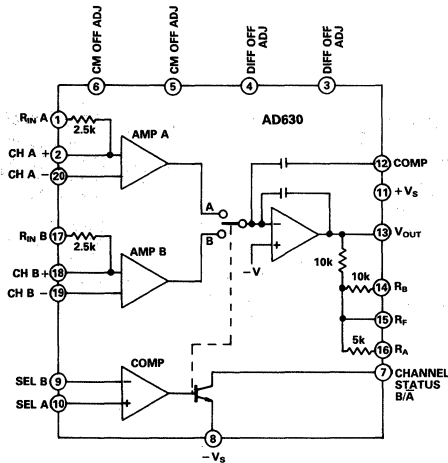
CM OFF ADJ
6
CM OFF ADJ
5
DIFF OFF ADJ
4
DIFF OFF ADJ
3

$R_{IN}$ A
1
2.5k
AMP A
CH A +
2
CH A −
20
AD630
12 COMP
11 $+V_S$
A
B
$R_{IN}$ B
17
2.5k
AMP B
CH B +
18
CH B −
19
−V
13 $V_{OUT}$
10k
10k
14 $R_B$
15 $R_F$
5k
16 $R_A$
COMP
SEL B
9
SEL A
10
7 CHANNEL STATUS B/$\overline{A}$
8
$-V_S$